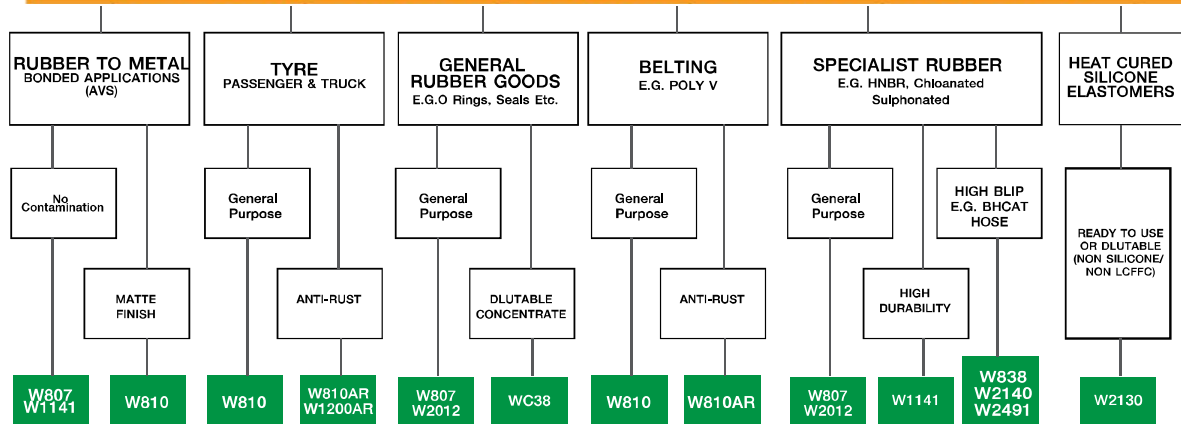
RUBBER TO METAL
BONDED APPLICATIONS (AVS)

No Contamination

MATTE FINISH

W807
W1141

W810

TYRE
PASSENGER & TRUCK

General Purpose

ANTI-RUST

W810

W810AR
W1200AR

GENERAL RUBBER GOODS
E.G.O Rings, Seals Etc.

General Purpose

DLUTABLE CONCENTRATE

W807
W2012

WC38

BELTING
E.G. POLY V

General Purpose

ANTI-RUST

W810

W810AR

SPECIALIST RUBBER
E.G. HNBR, Chloanated Sulphonated

General Purpose

HIGH DURABILITY

HIGH BLIP
E.G. BHCAT HOSE

W807
W2012

W1141

W838
W2140
W2491

HEAT CURED SILICONE ELASTOMERS

READY TO USE OR DLUTABLE (NON SILICONE/ NON LCFFC)

W2130